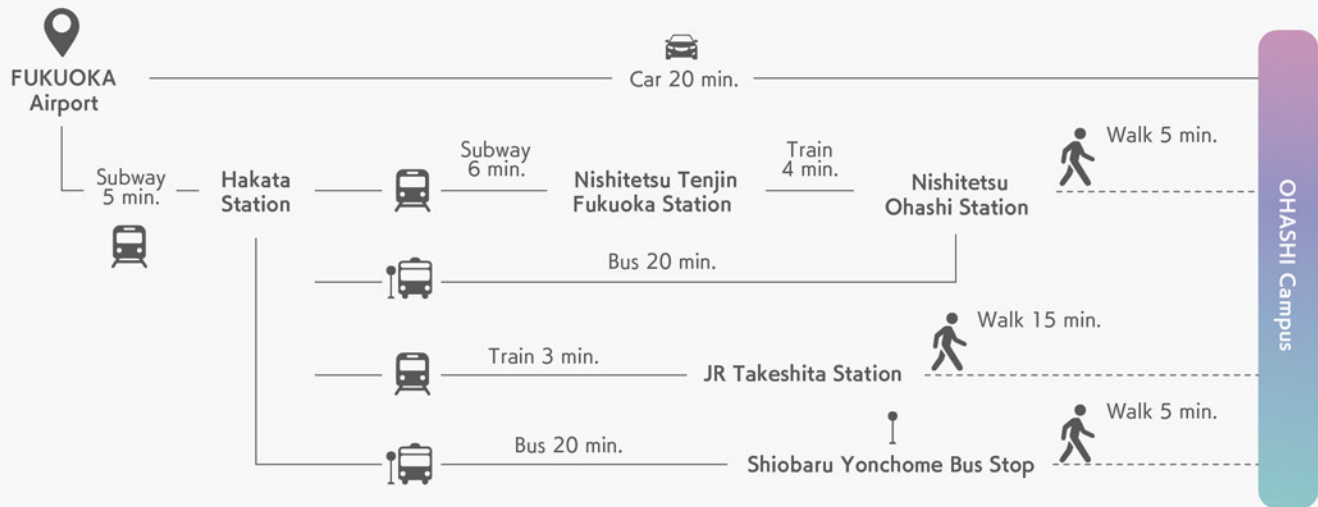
FUKUOKA Airport

Car 20 min.

Subway 5 min.

Hakata Station

Subway 6 min.

Nishitetsu Tenjin Fukuoka Station

Train 4 min.

Nishitetsu Ohashi Station

Walk 5 min.

Bus 20 min.

Walk 15 min.

Train 3 min.

JR Takeshita Station

Walk 5 min.

Bus 20 min.

Shiobaru Yonchome Bus Stop

OHASHI Campus